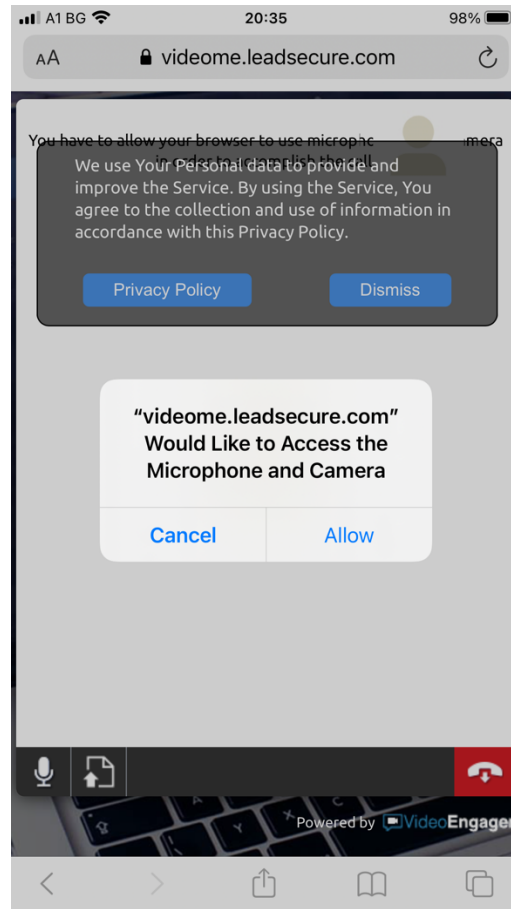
A1 BG 20:35 98%

AA videome.leadsecure.com

You have to allow your browser to use microphc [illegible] mera in order to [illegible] the call

We use Your Personal data to provide and improve the Service. By using the Service, You agree to the collection and use of information in accordance with this Privacy Policy.

Privacy Policy

Dismiss

“videome.leadsecure.com” Would Like to Access the Microphone and Camera

Cancel

Allow

Powered by VideoEngager